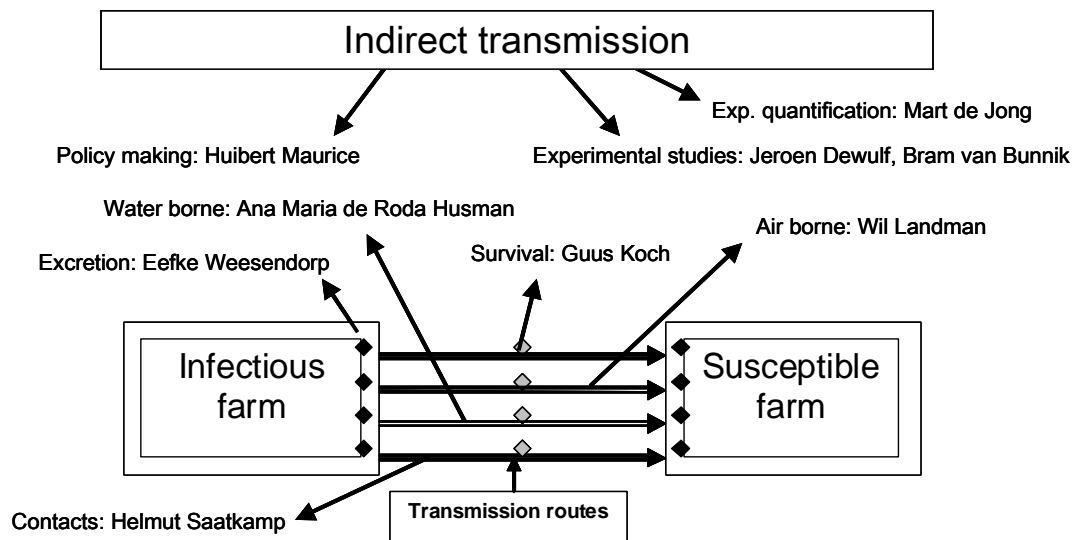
Indirect transmission

Exp. quantification: Mart de Jong

Policy making: Huibert Maurice

Experimental studies: Jeroen Dewulf, Bram van Bunnik

Water borne: Ana Maria de Roda Husman

Air borne: Wil Landman

Survival: Guus Koch

Excretion: Eefke Weesendorp

Infectious farm

Susceptible farm

Contacts: Helmut Saatkamp

Transmission routes